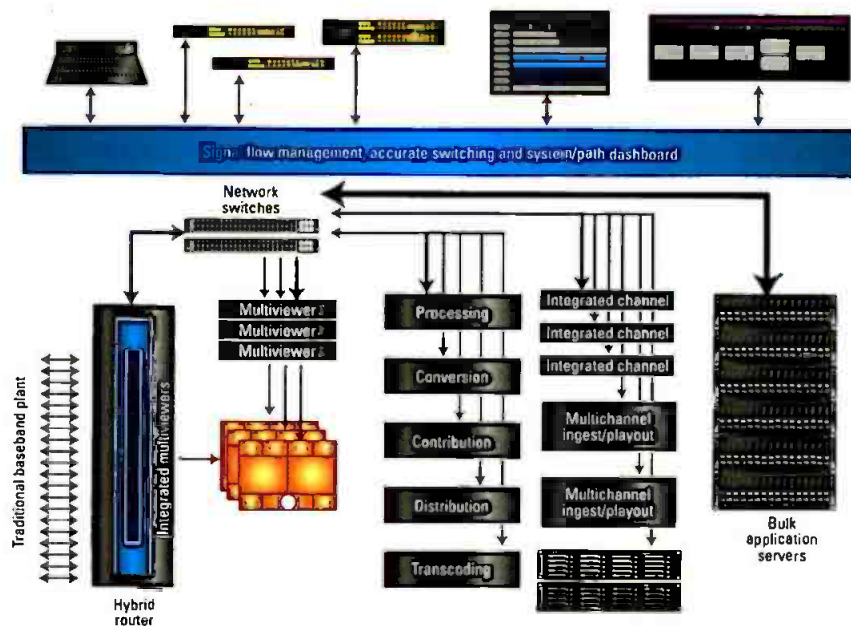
Signal flow management, accurate switching and system/path dashboard

Network switches

Multiviewer
Multiviewer
Multiviewer

Processing
Conversion
Contribution
Distribution
Transcoding

Integrated channel
Integrated channel
Integrated channel
Multichannel ingest/playout
Multichannel ingest/playout

Traditional baseband plant

Integrated multiviewers

Hybrid router

Bulk application servers